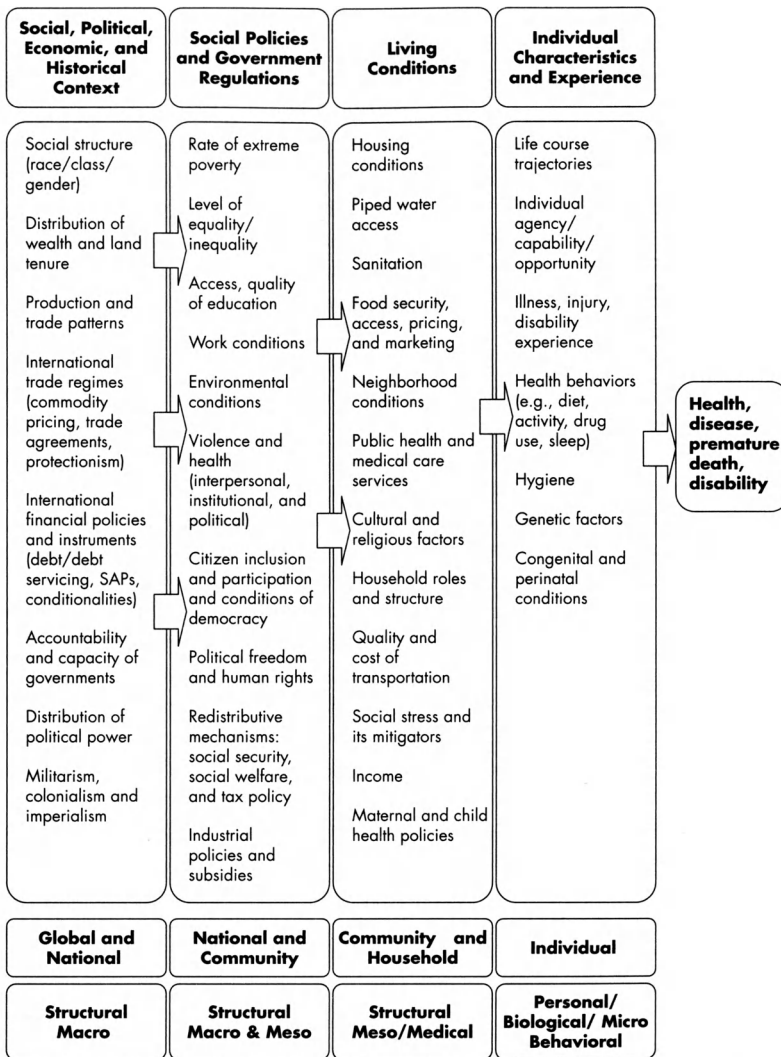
Social, Political, Economic, and Historical Context

Social structure (race/class/gender)

Distribution of wealth and land tenure

Production and trade patterns

International trade regimes (commodity pricing, trade agreements, protectionism)

International financial policies and instruments (debt/debt servicing, SAPs, conditionalities)

Accountability and capacity of governments

Distribution of political power

Militarism, colonialism and imperialism

Social Policies and Government Regulations

Rate of extreme poverty

Level of equality/inequality

Access, quality of education

Work conditions

Environmental conditions

Violence and health (interpersonal, institutional, and political)

Citizen inclusion and participation and conditions of democracy

Political freedom and human rights

Redistributive mechanisms: social security, social welfare, and tax policy

Industrial policies and subsidies

Living Conditions

Housing conditions

Piped water access

Sanitation

Food security, access, pricing, and marketing

Neighborhood conditions

Public health and medical care services

Cultural and religious factors

Household roles and structure

Quality and cost of transportation

Social stress and its mitigators

Income

Maternal and child health policies

Individual Characteristics and Experience

Life course trajectories

Individual agency/capability/opportunity

Illness, injury, disability experience

Health behaviors (e.g., diet, activity, drug use, sleep)

Hygiene

Genetic factors

Congenital and perinatal conditions

Health, disease, premature death, disability

| Global and National | National and Community | Community and Household | Individual |
|---|---|---|---|
| Structural Macro | Structural Macro & Meso | Structural Meso/Medical | Personal/ Biological/ Micro Behavioral |